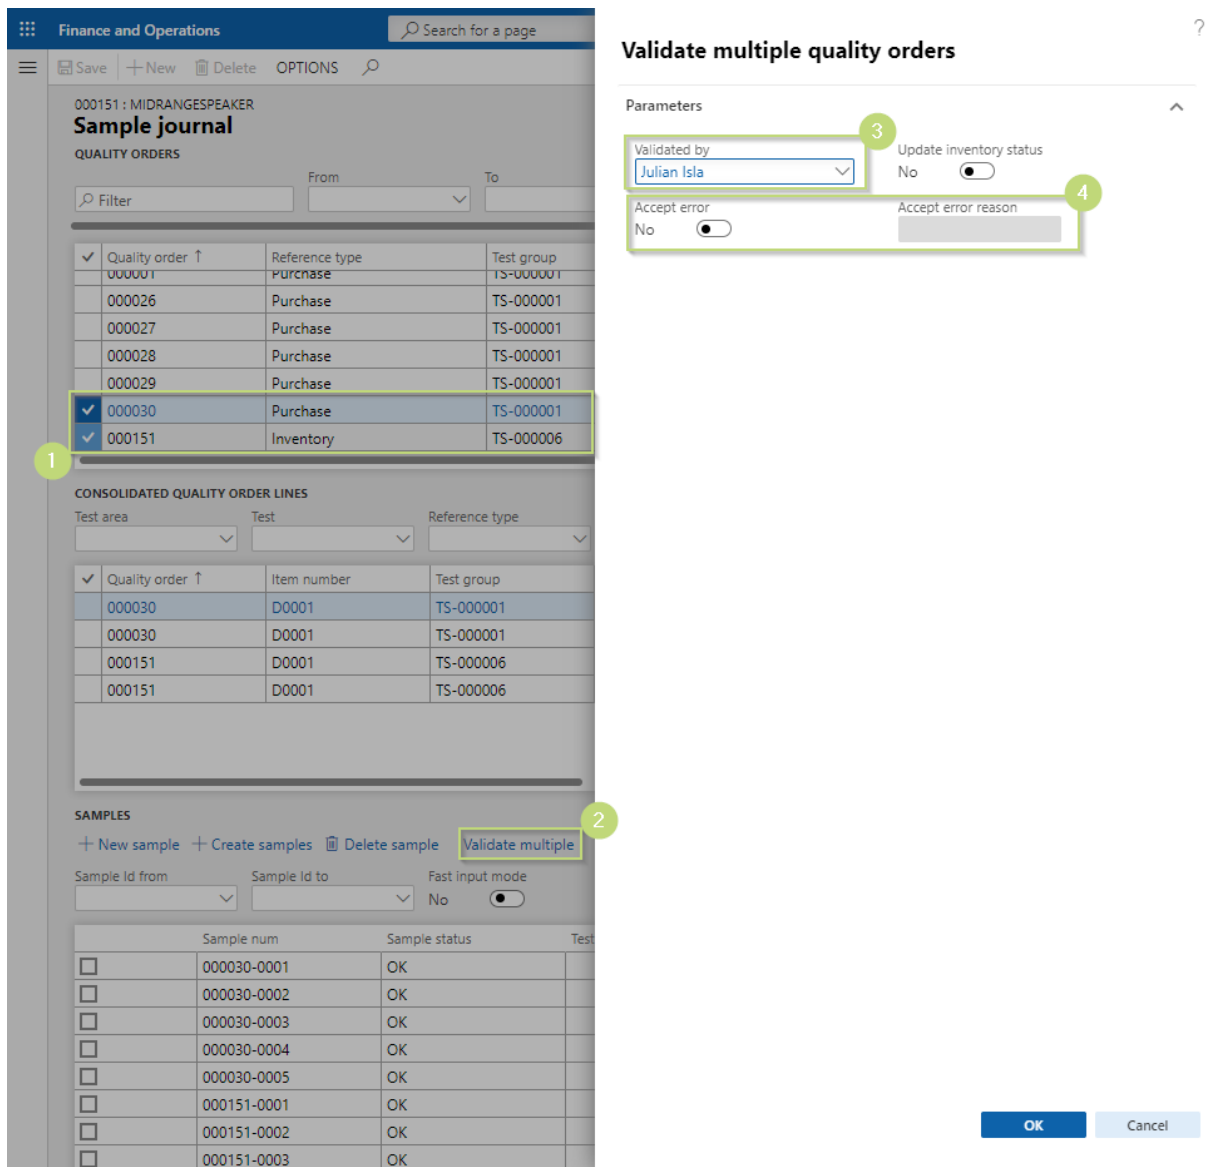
Finance and Operations
Search for a page

Save | New | Delete | OPTIONS

000151 : MIDRANGESPEAKER
Sample journal
QUALITY ORDERS

Filter
From
To

| ✓ | Quality order ↑ | Reference type | Test group |
|---|---|---|---|
| | 000001 | Purchase | TS-000001 |
| | 000026 | Purchase | TS-000001 |
| | 000027 | Purchase | TS-000001 |
| | 000028 | Purchase | TS-000001 |
| | 000029 | Purchase | TS-000001 |
| ✓ | 000030 | Purchase | TS-000001 |
| ✓ | 000151 | Inventory | TS-000006 |

1

CONSOLIDATED QUALITY ORDER LINES
Test area
Test
Reference type

| ✓ | Quality order ↑ | Item number | Test group |
|---|---|---|---|
| | 000030 | D0001 | TS-000001 |
| | 000030 | D0001 | TS-000001 |
| | 000151 | D0001 | TS-000006 |
| | 000151 | D0001 | TS-000006 |

SAMPLES
+ New sample + Create samples Delete sample Validate multiple
2

Sample Id from
Sample Id to
Fast input mode
No

| | Sample num | Sample status | Test |
|---|---|---|---|
| ☐ | 000030-0001 | OK | |
| ☐ | 000030-0002 | OK | |
| ☐ | 000030-0003 | OK | |
| ☐ | 000030-0004 | OK | |
| ☐ | 000030-0005 | OK | |
| ☐ | 000151-0001 | OK | |
| ☐ | 000151-0002 | OK | |
| ☐ | 000151-0003 | OK | |

?
Validate multiple quality orders

Parameters

3
Validated by
Julian Isla
Update inventory status
No

4
Accept error
No
Accept error reason

OK
Cancel